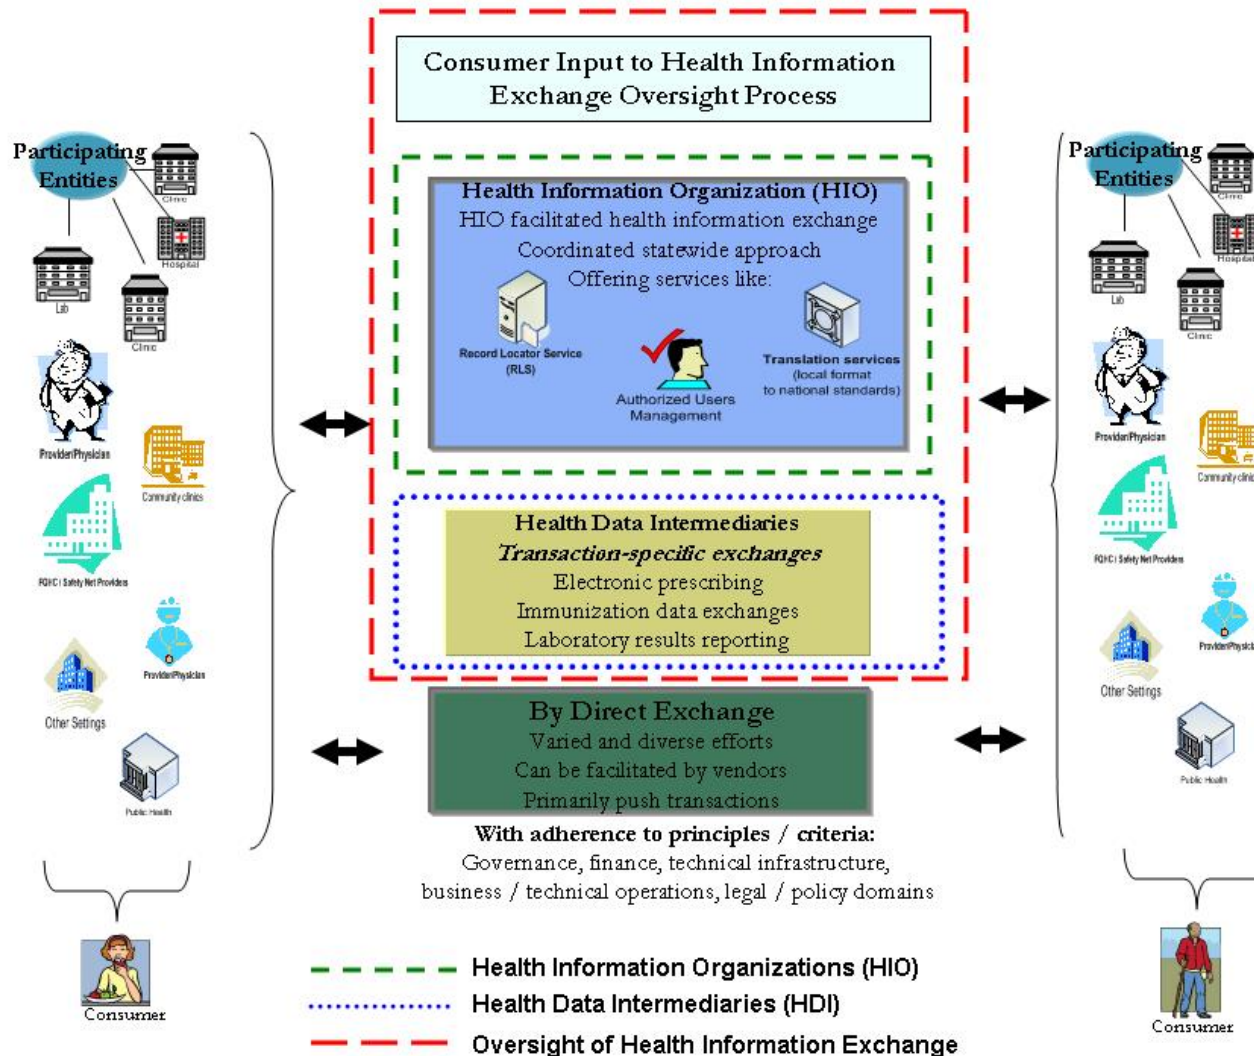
Consumer Input to Health Information Exchange Oversight Process

Participating Entities

Clinic

Hospital

Lab

Clinic

Provider/Physician

Community clinics

FQHC / Safety Net Providers

Provider/Physician

Other Settings

Public Health

Consumer

Health Information Organization (HIO)
HIO facilitated health information exchange
Coordinated statewide approach
Offering services like:

Record Locator Service (RLS)

Authorized Users Management

Translation services (local format to national standards)

Health Data Intermediaries
*Transaction-specific exchanges*
Electronic prescribing
Immunization data exchanges
Laboratory results reporting

By Direct Exchange
Varied and diverse efforts
Can be facilitated by vendors
Primarily push transactions

With adherence to principles / criteria:
Governance, finance, technical infrastructure, business / technical operations, legal / policy domains

Participating Entities

Clinic

Hospital

Lab

Clinic

Provider/Physician

Community clinics

FQHC / Safety Net Providers

Provider/Physicia

Other Settings

Public Health

Consumer

Health Information Organizations (HIO)
Health Data Intermediaries (HDI)
Oversight of Health Information Exchange